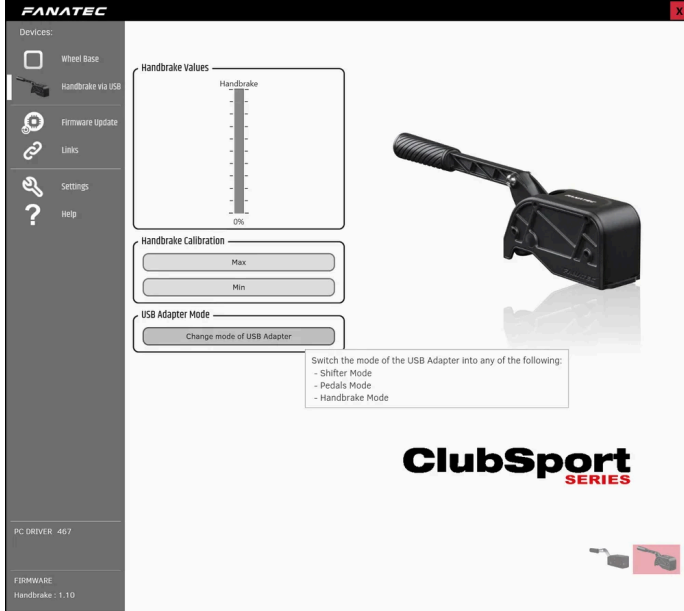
FANATEC

X

Devices:

Wheel Base

Handbrake via USB

Firmware Update

Links

Settings

Help

Handbrake Values

Handbrake

0%

Handbrake Calibration

Max

Min

USB Adapter Mode

Change mode of USB Adapter

Switch the mode of the USB Adapter into any of the following:
- Shifter Mode
- Pedals Mode
- Handbrake Mode

FANATEC

ClubSport
SERIES

PC DRIVER 467

FIRMWARE
Handbrake : 1.10